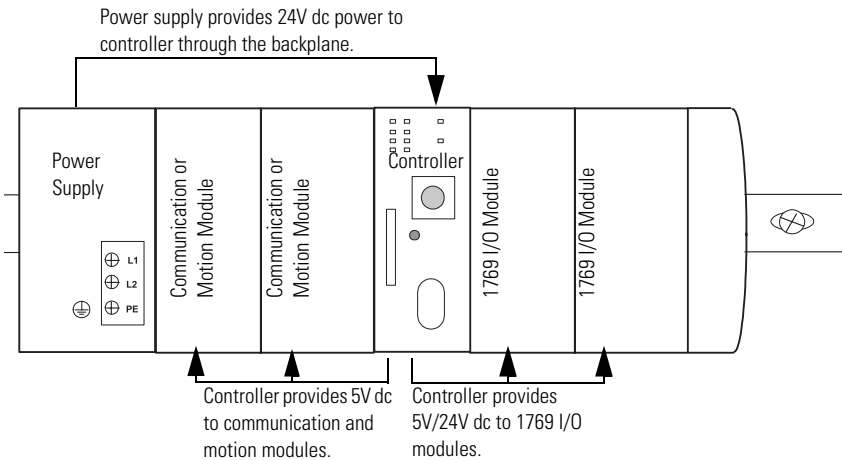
Power supply provides 24V dc power to controller through the backplane.

Power Supply

L1
L2
PE

Communication or Motion Module

Communication or Motion Module

Controller

1769 I/O Module

1769 I/O Module

Controller provides 5V dc to communication and motion modules.

Controller provides 5V/24V dc to 1769 I/O modules.